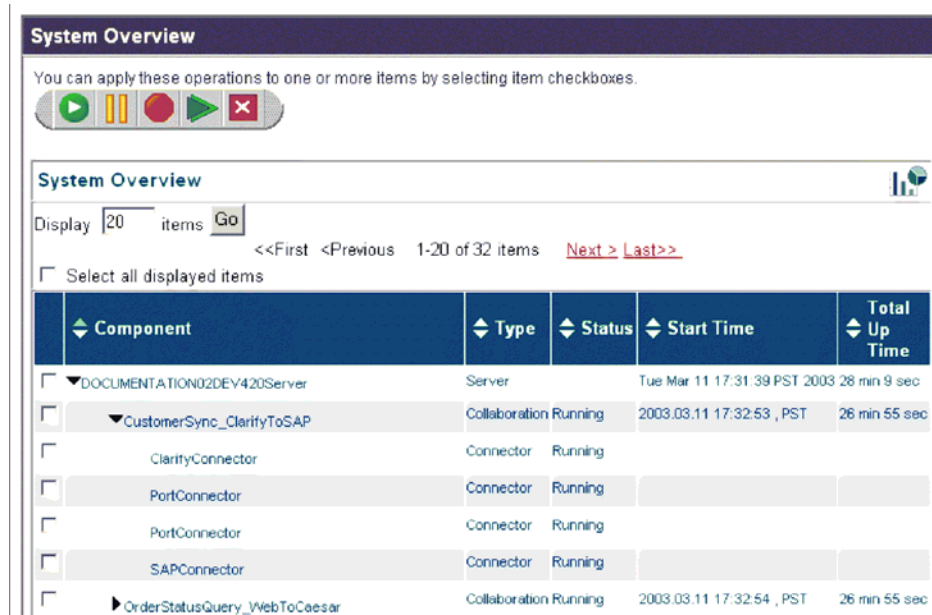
System Overview

You can apply these operations to one or more items by selecting item checkboxes.

System Overview

Display 20 items Go

<<First <Previous 1-20 of 32 items Next > Last>>

Select all displayed items

| | Component | Type | Status | Start Time | Total Up Time |
|---|---|---|---|---|---|
| | DOCUMENTATION02DEV420Server | Server | | Tue Mar 11 17:31:39 PST 2003 | 28 min 9 sec |
| | CustomerSync_ClarifyToSAP | Collaboration | Running | 2003.03.11 17:32:53 , PST | 26 min 55 sec |
| | ClarifyConnector | Connector | Running | | |
| | PortConnector | Connector | Running | | |
| | PortConnector | Connector | Running | | |
| | SAPConnector | Connector | Running | | |
| | OrderStatusQuery_WebToCaesar | Collaboration | Running | 2003.03.11 17:32:54 , PST | 26 min 55 sec |